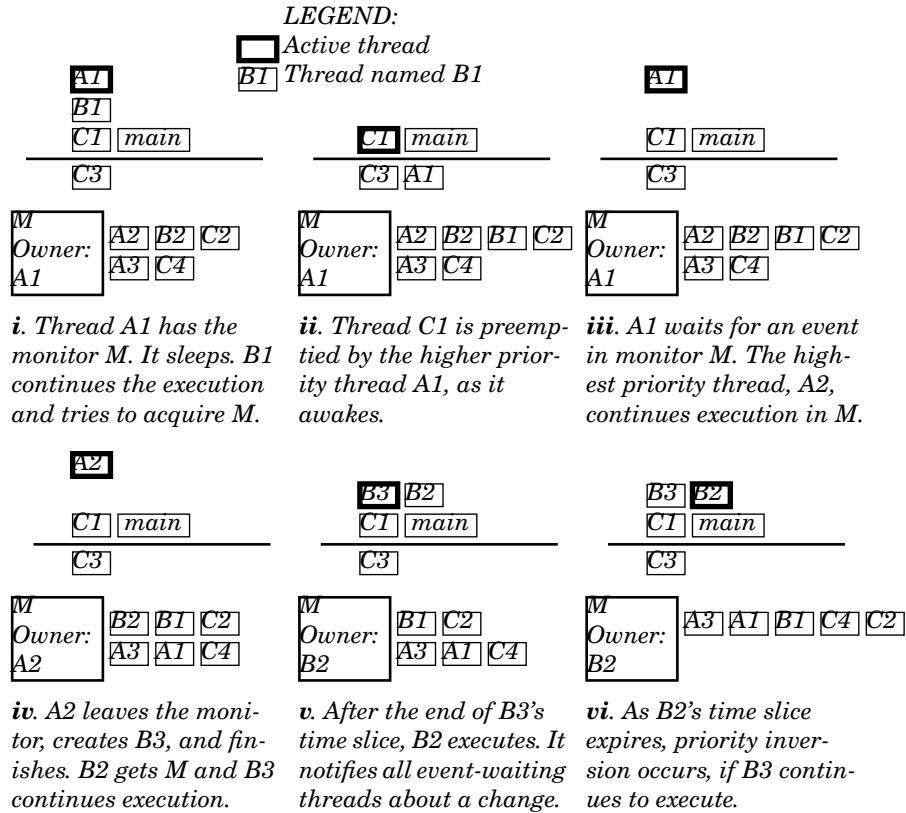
LEGEND:
Active thread
B1 Thread named B1

A1
B1
C1 main
C3

M
Owner:
A1

A2 B2 C2
A3 C4

*i*. Thread A1 has the monitor M. It sleeps. B1 continues the execution and tries to acquire M.

C1 main
C3 A1

M
Owner:
A1

A2 B2 B1 C2
A3 C4

*ii*. Thread C1 is preemptied by the higher priority thread A1, as it awakes.

A1
C1 main
C3

M
Owner:
A1

A2 B2 B1 C2
A3 C4

*iii*. A1 waits for an event in monitor M. The highest priority thread, A2, continues execution in M.

A2
C1 main
C3

M
Owner:
A2

B2 B1 C2
A3 A1 C4

*iv*. A2 leaves the monitor, creates B3, and finishes. B2 gets M and B3 continues execution.

B3 B2
C1 main
C3

M
Owner:
B2

B1 C2
A3 A1 C4

*v*. After the end of B3's time slice, B2 executes. It notifies all event-waiting threads about a change.

B3 B2
C1 main
C3

M
Owner:
B2

A3 A1 B1 C4 C2

*vi*. As B2's time slice expires, priority inversion occurs, if B3 continues to execute.